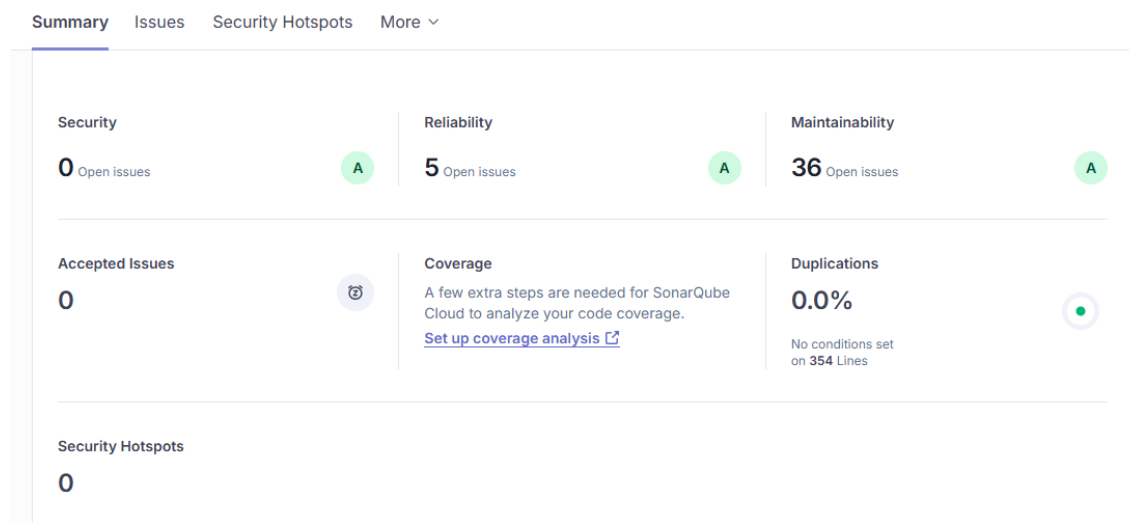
Summary Issues Security Hotspots More

Security
0 Open issues
A

Reliability
5 Open issues
A

Maintainability
36 Open issues
A

Accepted Issues
0

Coverage
A few extra steps are needed for SonarQube Cloud to analyze your code coverage.
Set up coverage analysis

Duplications
0.0%
No conditions set on 354 Lines

Security Hotspots
0